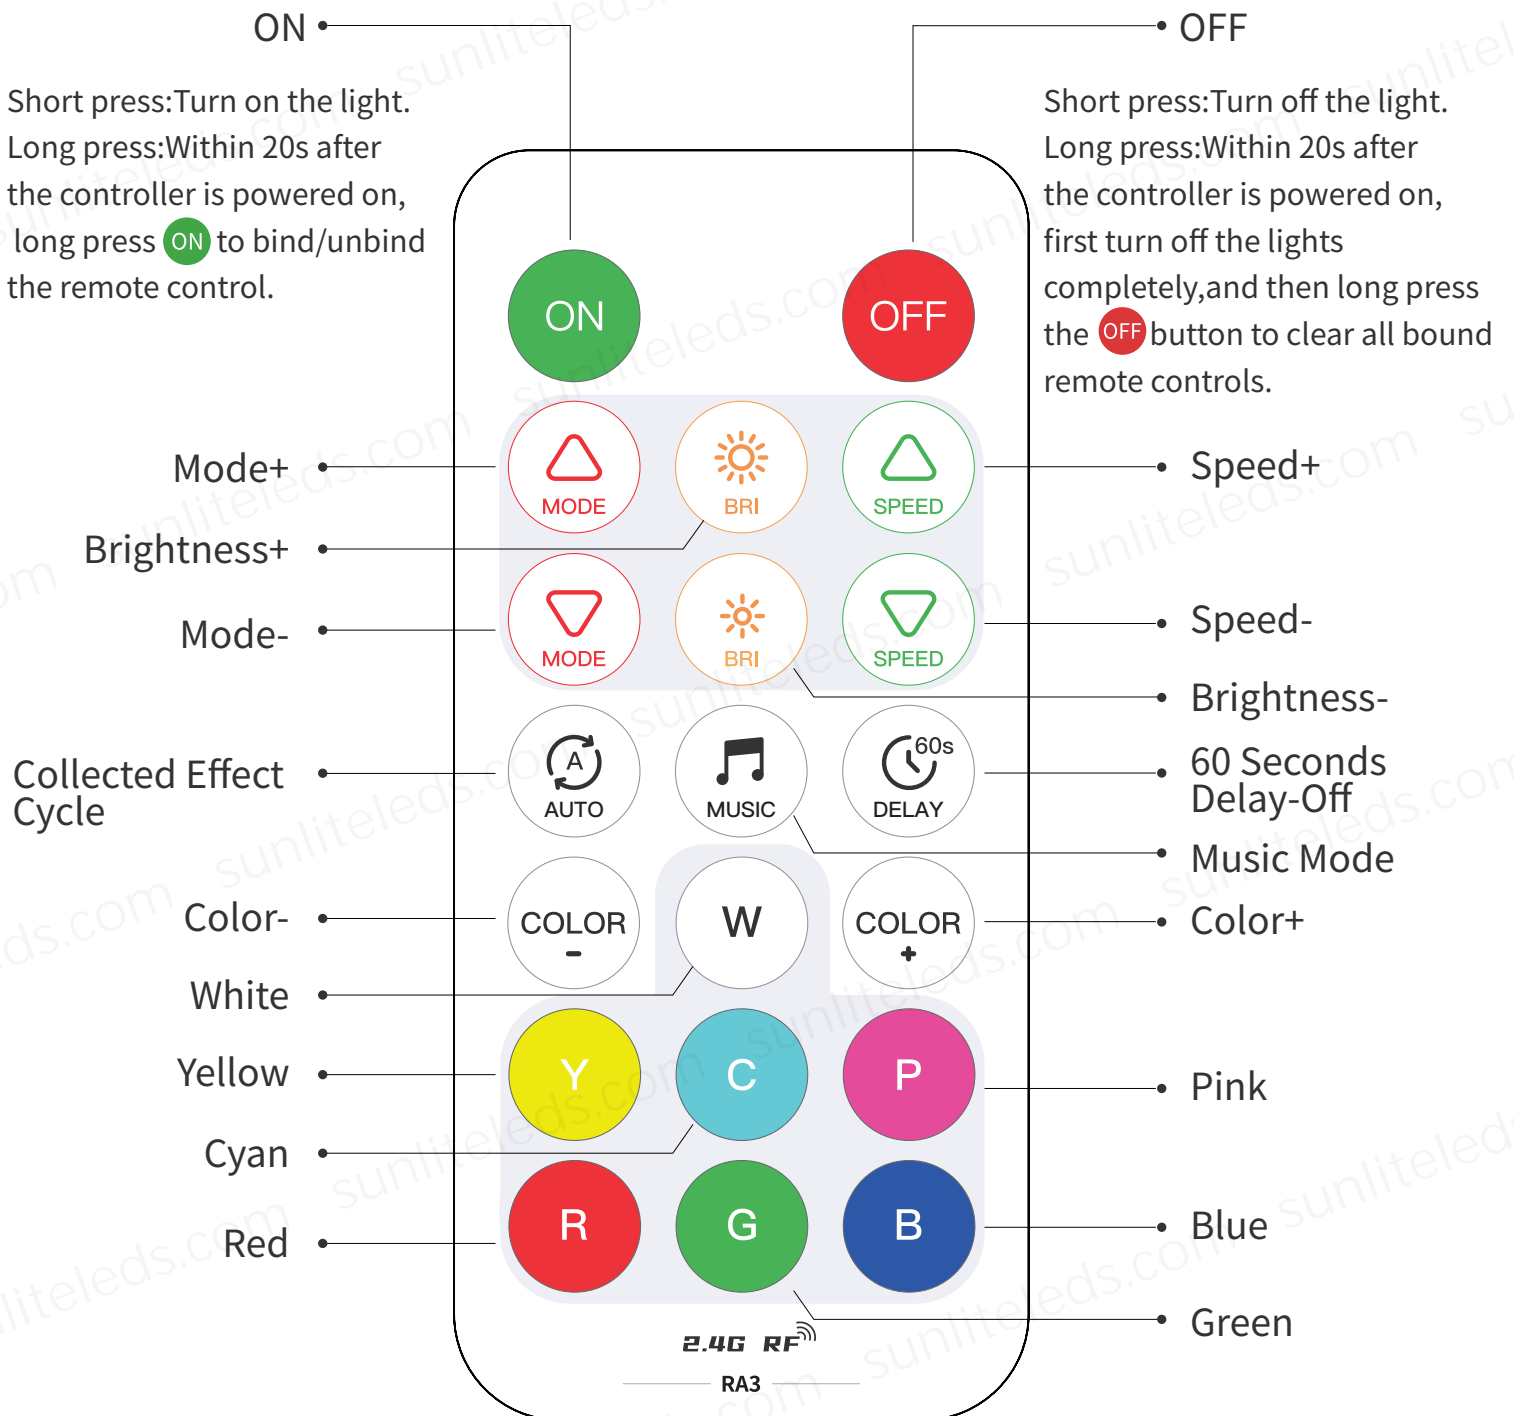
ON

Short press:Turn on the light.
Long press:Within 20s after the controller is powered on, long press ON to bind/unbind the remote control.

OFF

Short press:Turn off the light.
Long press:Within 20s after the controller is powered on, first turn off the lights completely,and then long press the OFF button to clear all bound remote controls.

ON
OFF

Mode+
Brightness+
Mode-
MODE
BRI
SPEED
MODE
BRI
SPEED
Speed+
Speed-
Brightness-

Collected Effect Cycle
A
AUTO
MUSIC
60s
DELAY
60 Seconds Delay-Off
Music Mode

Color-
White
COLOR
-
W
COLOR
+
Color+

Yellow
Cyan
Red
Y
C
P
R
G
B
Pink
Blue
Green

2.4G RF
RA3

sunliteleds.com